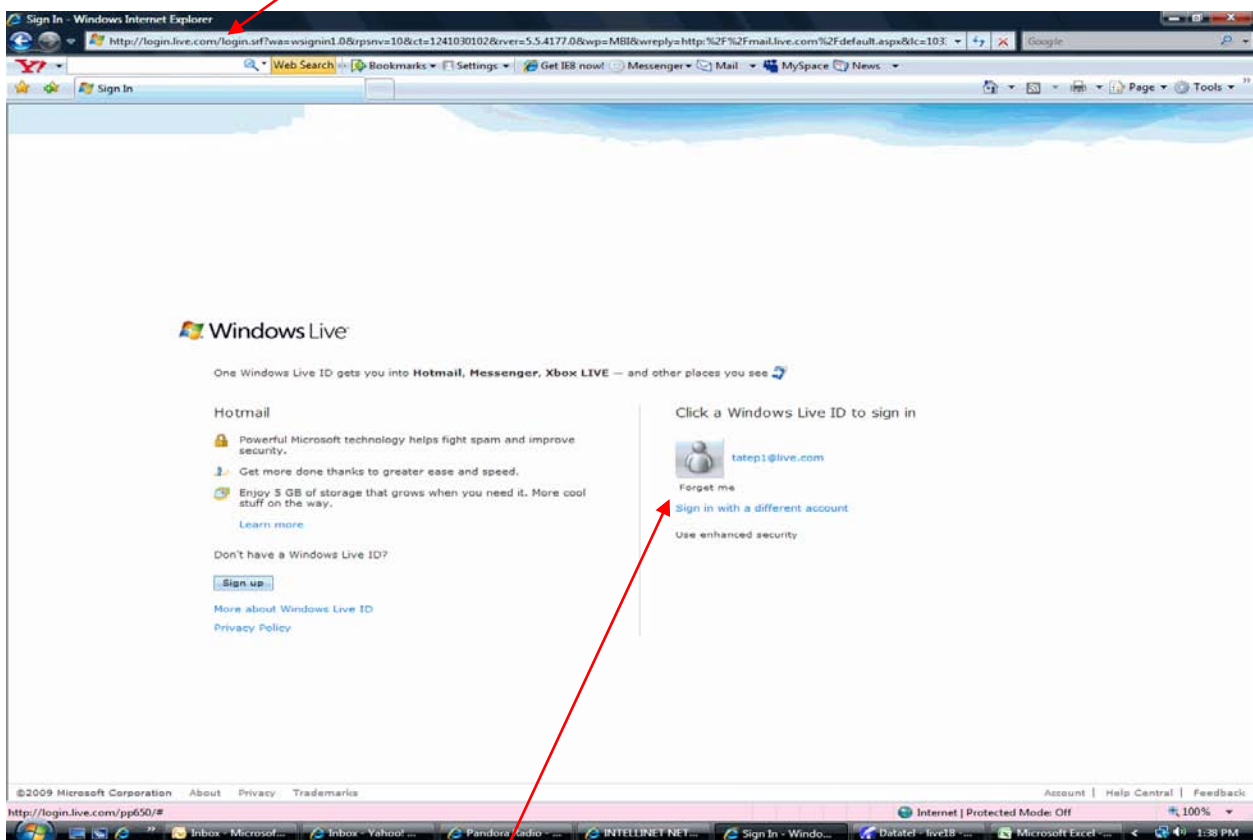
Sign In - Windows Internet Explorer

http://login.live.com/login.srf?wa=wsignin1.0&rpsnv=10&ct=1241030102&rver=5.5.4177.0&wp=MBI&wreply=http:%2F%2Fmail.live.com%2Fdefault.aspx&lc=103

Google

Y! Web Search Bookmarks Settings Get IE8 now! Messenger Mail MySpace News

Sign In

Page Tools

Windows Live

One Windows Live ID gets you into Hotmail, Messenger, Xbox LIVE — and other places you see

Hotmail

Powerful Microsoft technology helps fight spam and improve security.

Get more done thanks to greater ease and speed.

Enjoy 5 GB of storage that grows when you need it. More cool stuff on the way.

Learn more

Don't have a Windows Live ID?

Sign up

More about Windows Live ID

Privacy Policy

Click a Windows Live ID to sign in

tatep1@live.com

Forget me

Sign in with a different account

Use enhanced security

©2009 Microsoft Corporation About Privacy Trademarks

Account | Help Central | Feedback

http://login.live.com/pp650/#

Internet | Protected Mode: Off

100%

Inbox - Microsof... Inbox - Yahoo! ... Pandora Radio - ... INTELLINET NET... Sign In - Windo... Datatel - live18 - ... Microsoft Excel - ... 1:38 PM